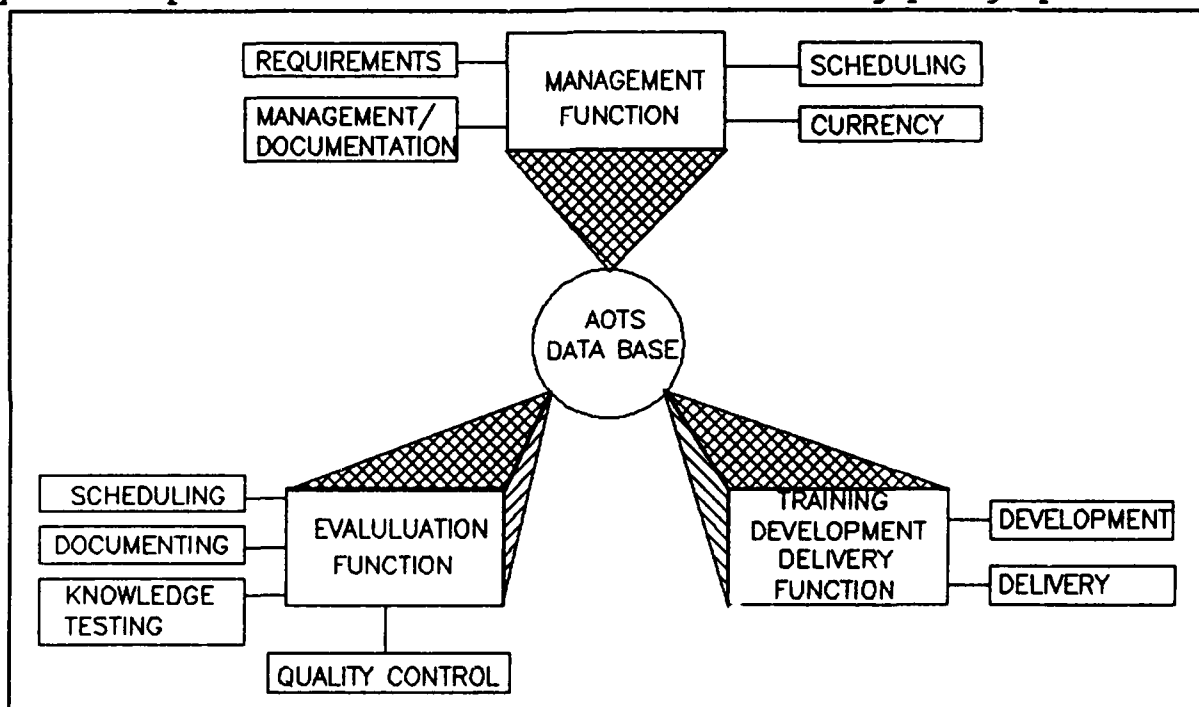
REQUIREMENTS

MANAGEMENT FUNCTION

SCHEDULING

MANAGEMENT/ DOCUMENTATION

CURRENCY

AOTS DATA BASE

SCHEDULING

DOCUMENTING

KNOWLEDGE TESTING

EVALULUATION FUNCTION

QUALITY CONTROL

TRAINING DEVELOPMENT DELIVERY FUNCTION

DEVELOPMENT

DELIVERY